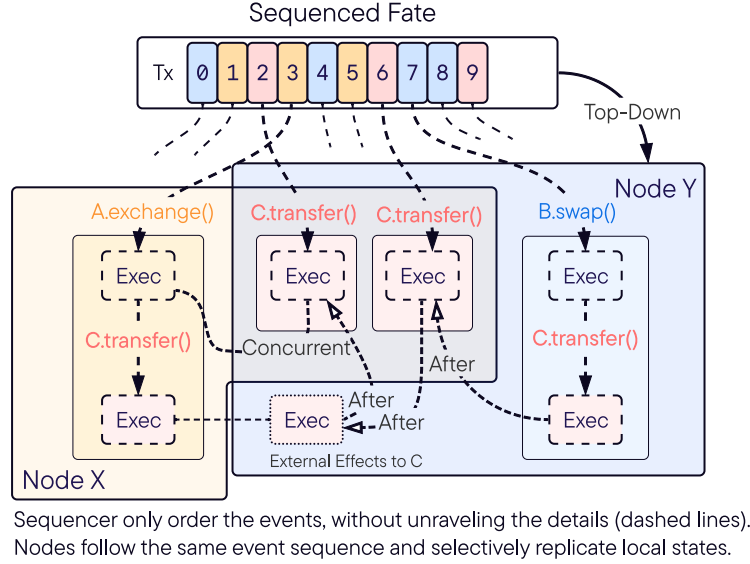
Sequenced Fate

Tx 0 1 2 3 4 5 6 7 8 9

Top-Down

Node Y

A.exchange()

C.transfer()

C.transfer()

B.swap()

Exec

Exec

Exec

Exec

C.transfer()

Concurrent

C.transfer()

After

Exec

After

Exec

After

Exec

External Effects to C

Node X

Sequencer only order the events, without unraveling the details (dashed lines). Nodes follow the same event sequence and selectively replicate local states.